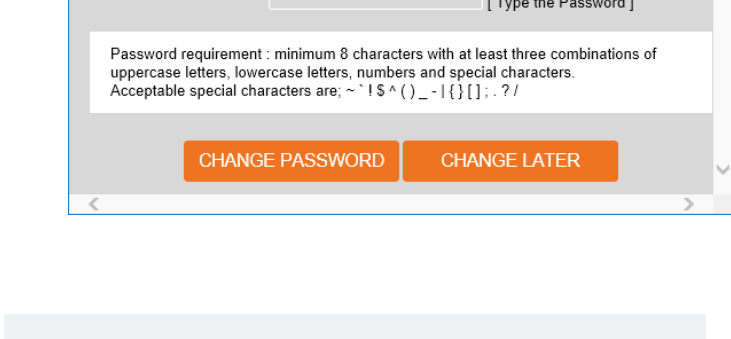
[ Type the Password ]

Password requirement : minimum 8 characters with at least three combinations of uppercase letters, lowercase letters, numbers and special characters.
Acceptable special characters are; ~ ` ! $ ^ ( ) _ - | { } [ ] ; . ? /

CHANGE PASSWORD

CHANGE LATER